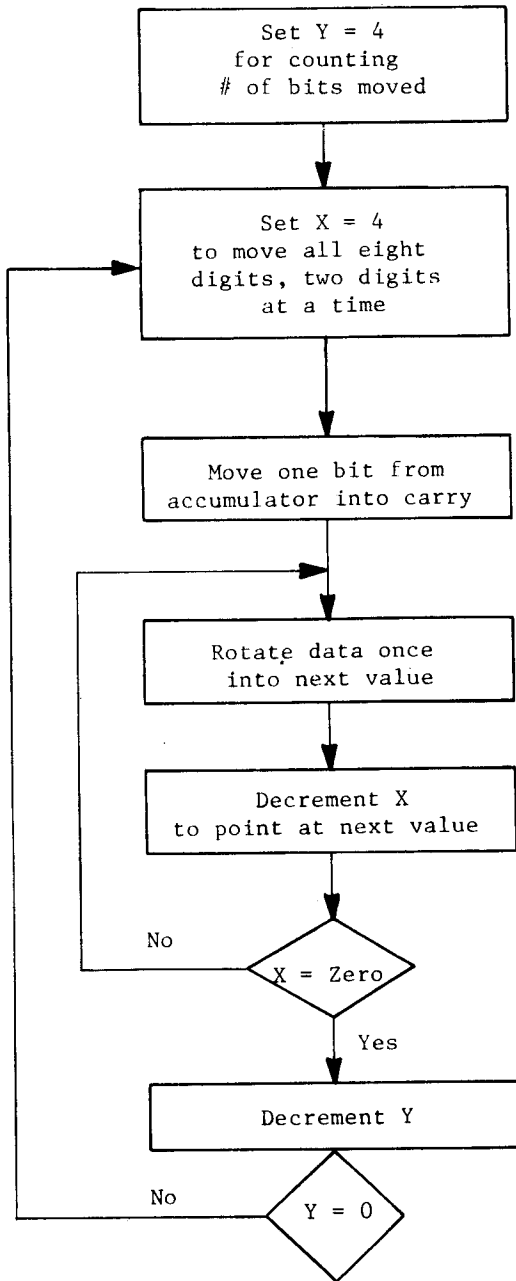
Set Y = 4 for counting # of bits moved

Set X = 4 to move all eight digits, two digits at a time

Move one bit from accumulator into carry

Rotate data once into next value

Decrement X to point at next value

No

X = Zero

Yes

Decrement Y

No

Y = 0